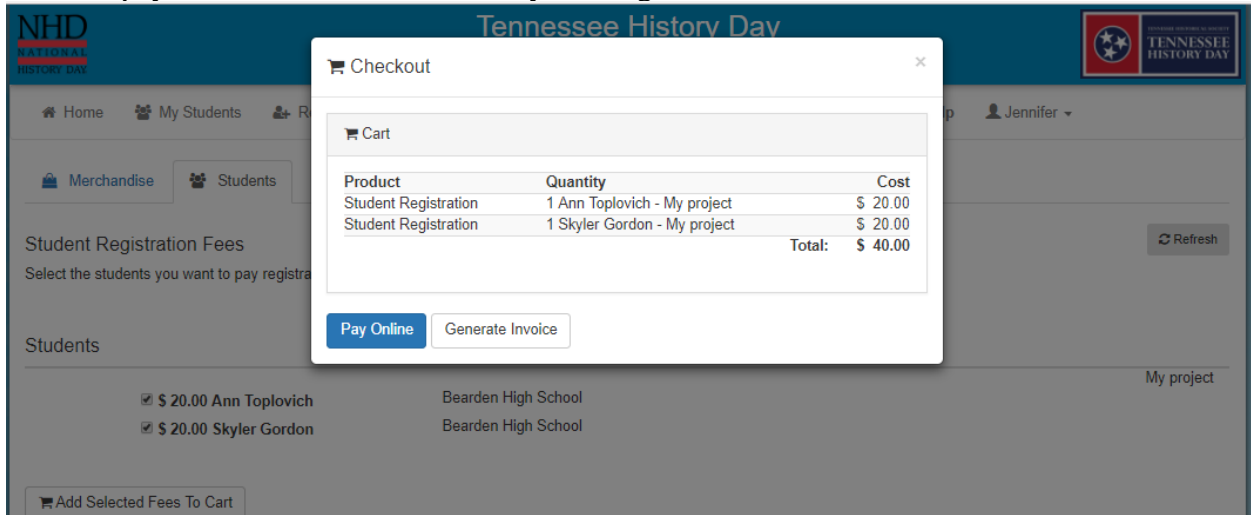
NHD NATIONAL HISTORY DAY

Tennessee History Day

TENNESSEE HISTORY DAY

Home My Students R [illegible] lp Jennifer

Merchandise Students

Student Registration Fees

Select the students you want to pay registra

Refresh

Students

My project

$ 20.00 Ann Toplovich Bearden High School

$ 20.00 Skyler Gordon Bearden High School

Add Selected Fees To Cart

Checkout

×

Cart

| Product | Quantity | Cost |
|---|---|---|
| Student Registration | 1 Ann Toplovich - My project | $ 20.00 |
| Student Registration | 1 Skyler Gordon - My project | $ 20.00 |
| | Total: | $ 40.00 |

Pay Online Generate Invoice